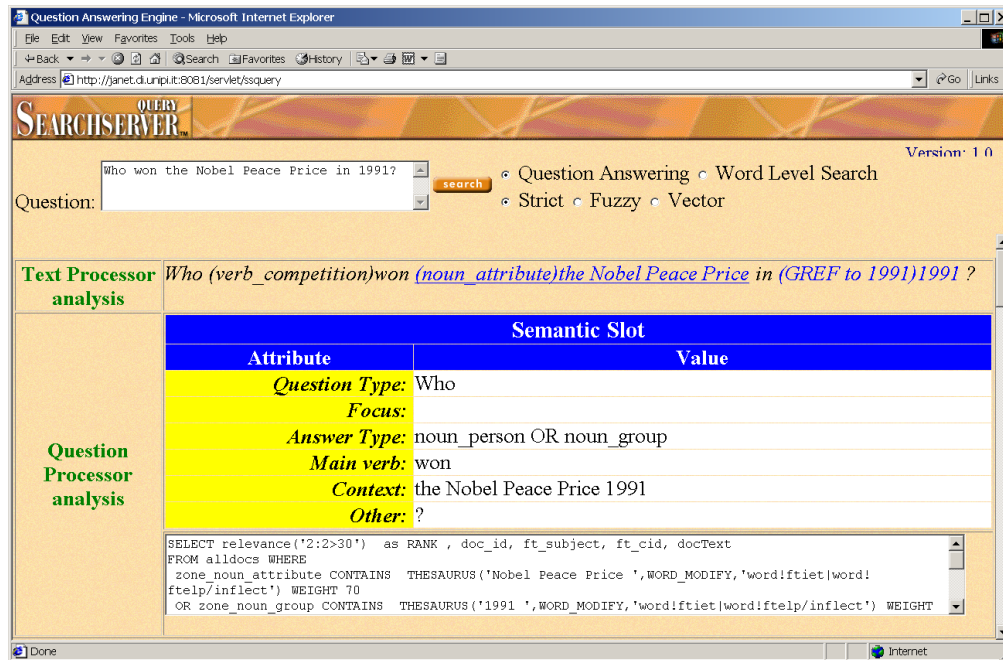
Question Answering Engine - Microsoft Internet Explorer

File Edit View Favorites Tools Help

Back Search Favorites History

Address http://janet.di.unipi.it:8081/servlet/ssquery Go Links

QUERY SEARCHSERVER

Version: 1.0

Question: Who won the Nobel Peace Price in 1991? search

Question Answering Word Level Search

Strict Fuzzy Vector

Text Processor analysis | Who (verb_competition)won (noun_attribute)the Nobel Peace Price in (GREF to 1991)1991 ?

Question Processor analysis

Semantic Slot

| Attribute | Value |
|---|---|
| Question Type: | Who |
| Focus: | |
| Answer Type: | noun_person OR noun_group |
| Main verb: | won |
| Context: | the Nobel Peace Price 1991 |
| Other: | ? |

SELECT relevance('2:2>30') as RANK , doc_id, ft_subject, ft_cid, docText
FROM alldocs WHERE
zone_noun_attribute CONTAINS THESAURUS('Nobel Peace Price ',WORD_MODIFY,'word!ftiet|word!ftelp/inflect') WEIGHT 70
OR zone_noun_group CONTAINS THESAURUS('1991 ',WORD_MODIFY,'word!ftiet|word!ftelp/inflect') WEIGHT

Done Internet